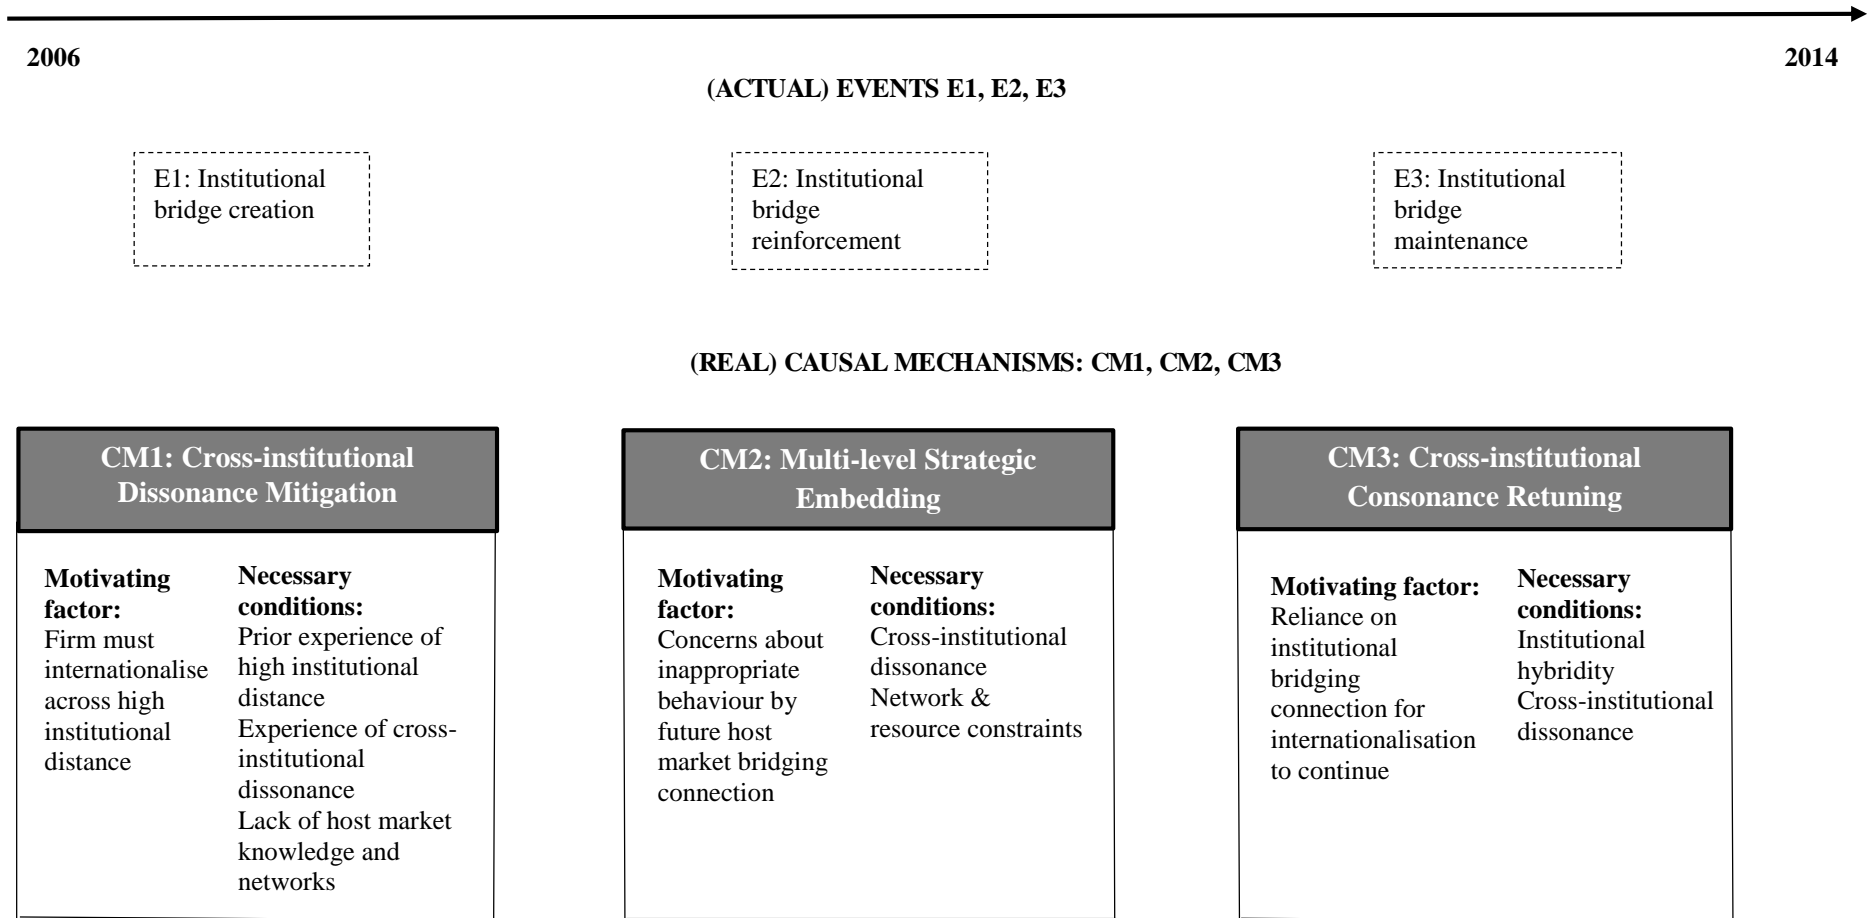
2006

2014

(ACTUAL) EVENTS E1, E2, E3

E1: Institutional bridge creation

E2: Institutional bridge reinforcement

E3: Institutional bridge maintenance

(REAL) CAUSAL MECHANISMS: CM1, CM2, CM3

CM1: Cross-institutional Dissonance Mitigation

Motivating factor:
Firm must internationalise across high institutional distance

Necessary conditions:
Prior experience of high institutional distance
Experience of cross-institutional dissonance
Lack of host market knowledge and networks

CM2: Multi-level Strategic Embedding

Motivating factor:
Concerns about inappropriate behaviour by future host market bridging connection

Necessary conditions:
Cross-institutional dissonance
Network & resource constraints

CM3: Cross-institutional Consonance Retuning

Motivating factor:
Reliance on institutional bridging connection for internationalisation to continue

Necessary conditions:
Institutional hybridity
Cross-institutional dissonance